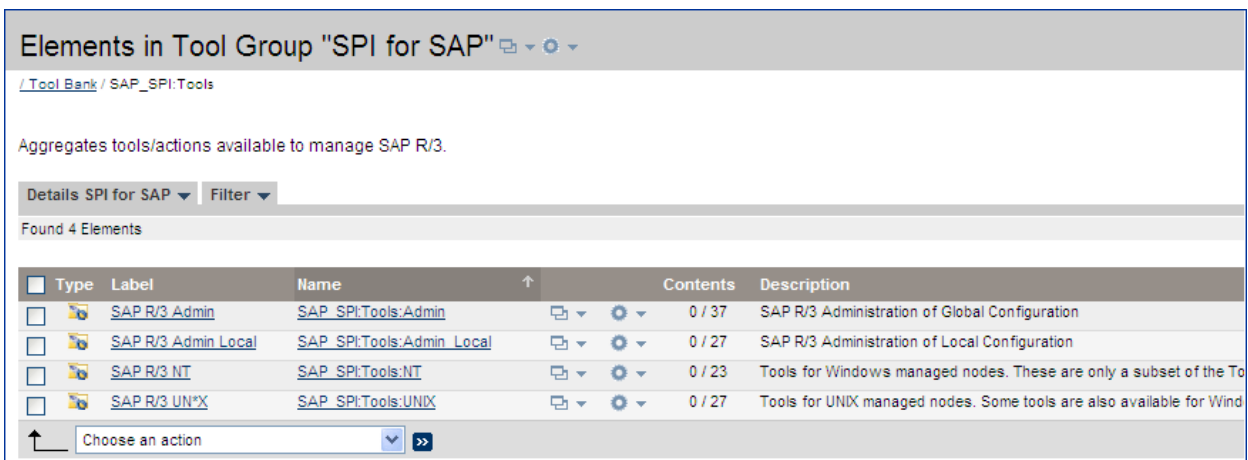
Elements in Tool Group "SPI for SAP"

/ Tool Bank / SAP_SPI:Tools

Aggregates tools/actions available to manage SAP R/3.

Details SPI for SAP ▾ Filter ▾

Found 4 Elements

| Type | Label | Name | | | Contents | Description |
|---|---|---|---|---|---|---|
| | SAP R/3 Admin | SAP_SPI:Tools:Admin | | | 0 / 37 | SAP R/3 Administration of Global Configuration |
| | SAP R/3 Admin Local | SAP_SPI:Tools:Admin_Local | | | 0 / 27 | SAP R/3 Administration of Local Configuration |
| | SAP R/3 NT | SAP_SPI:Tools:NT | | | 0 / 23 | Tools for Windows managed nodes. These are only a subset of the To |
| | SAP R/3 UN*X | SAP_SPI:Tools:UNIX | | | 0 / 27 | Tools for UNIX managed nodes. Some tools are also available for Wind |

Choose an action